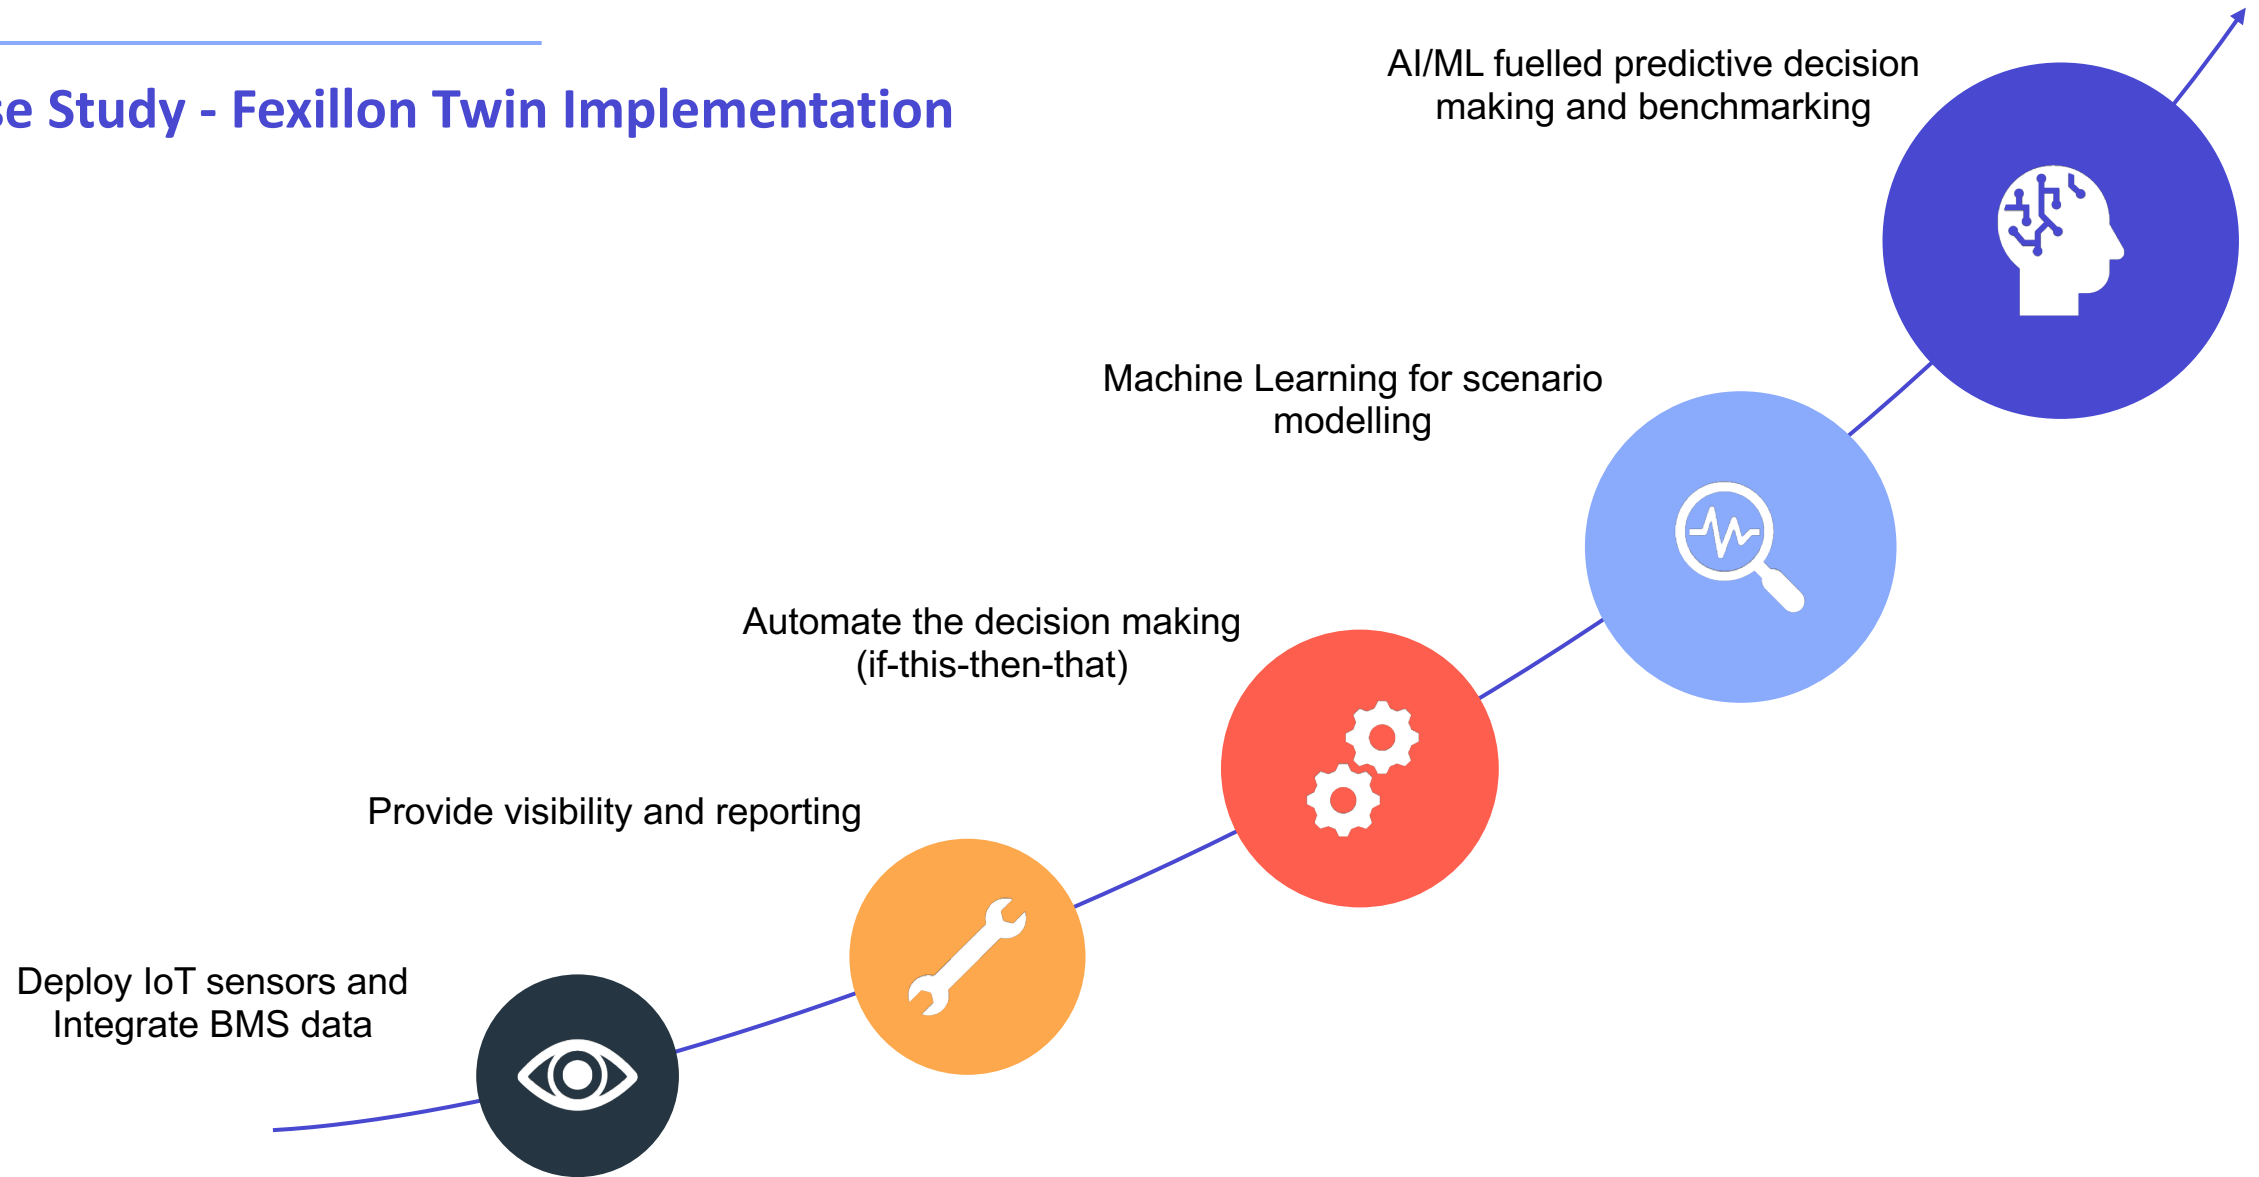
se Study - Fexillon Twin Implementation

AI/ML fuelled predictive decision making and benchmarking

Machine Learning for scenario modelling

Automate the decision making (if-this-then-that)

Provide visibility and reporting

Deploy IoT sensors and Integrate BMS data